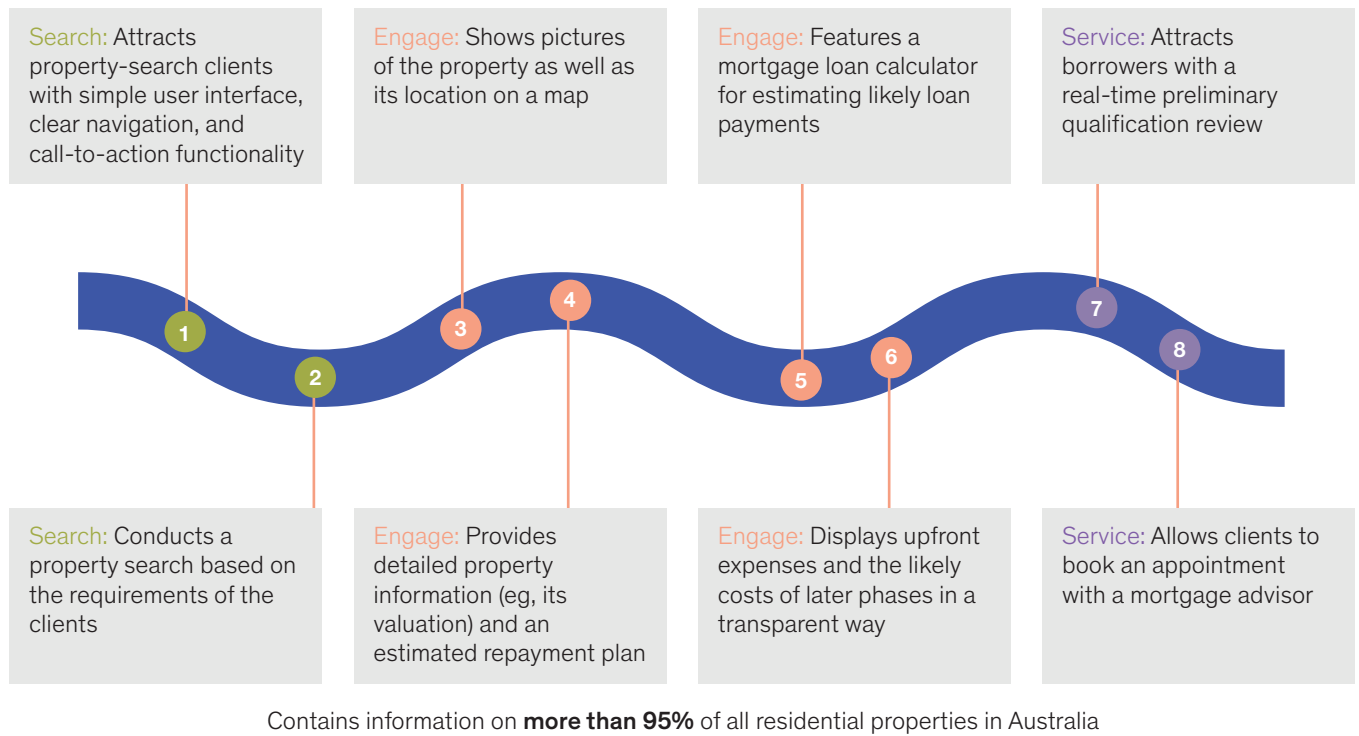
Search: Attracts property-search clients with simple user interface, clear navigation, and call-to-action functionality

Engage: Shows pictures of the property as well as its location on a map

Engage: Features a mortgage loan calculator for estimating likely loan payments

Service: Attracts borrowers with a real-time preliminary qualification review

1

2

3

4

5

6

7

8

Search: Conducts a property search based on the requirements of the clients

Engage: Provides detailed property information (eg, its valuation) and an estimated repayment plan

Engage: Displays upfront expenses and the likely costs of later phases in a transparent way

Service: Allows clients to book an appointment with a mortgage advisor

Contains information on **more than 95%** of all residential properties in Australia